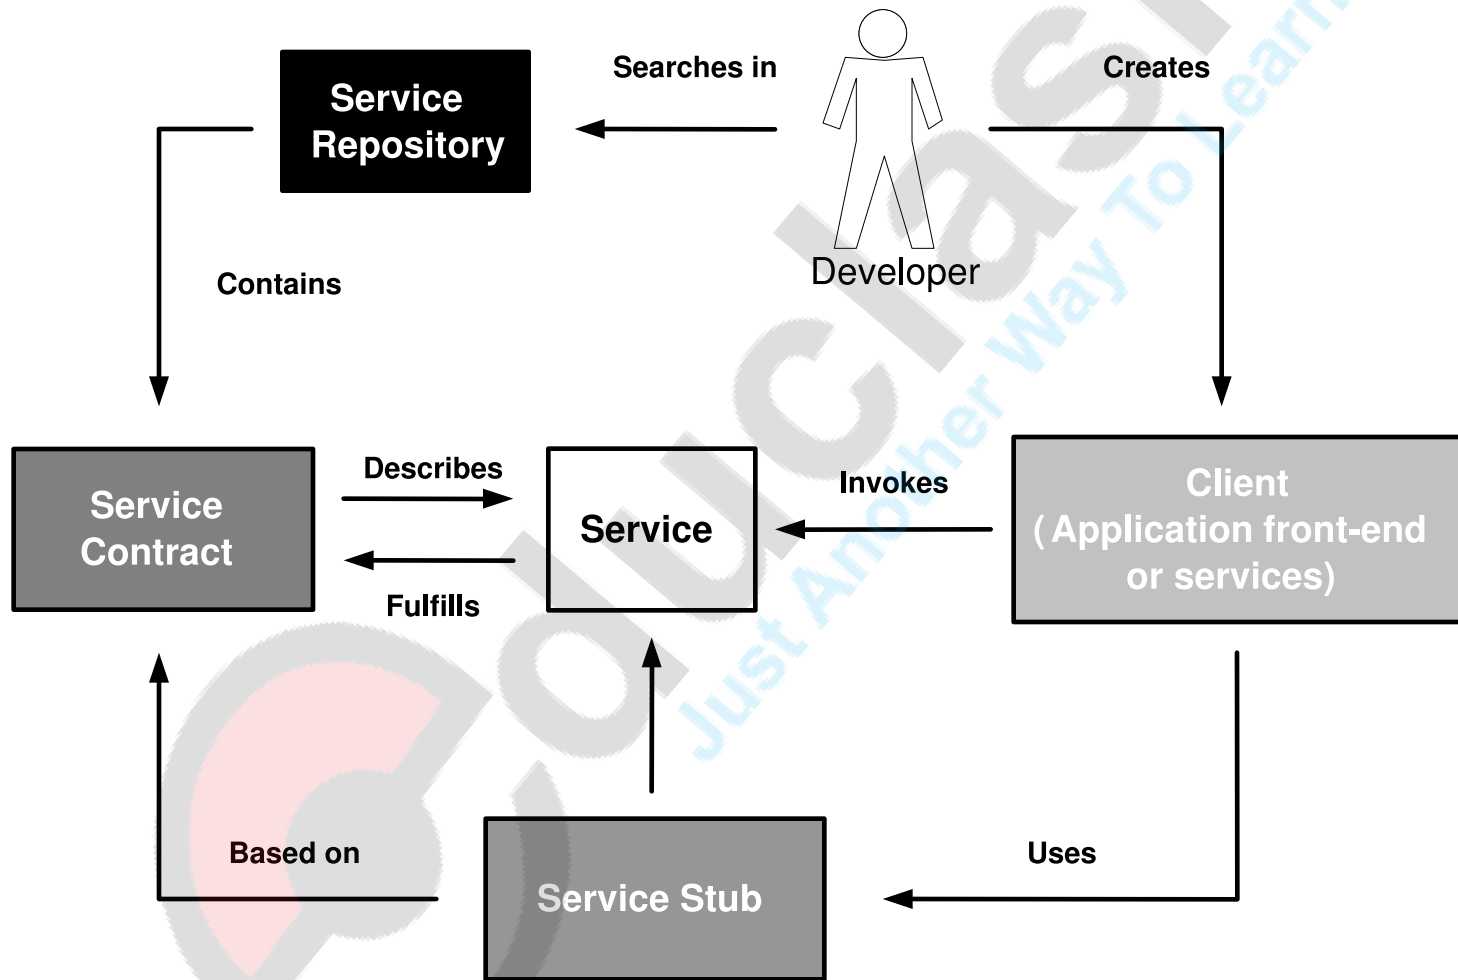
Service Repository

Searches in

Developer

Creates

Contains

Service Contract

Describes

Fulfills

Service

Invokes

Client
( Application front-end or services)

Based on

Service Stub

Uses

Just Another Way To Learn